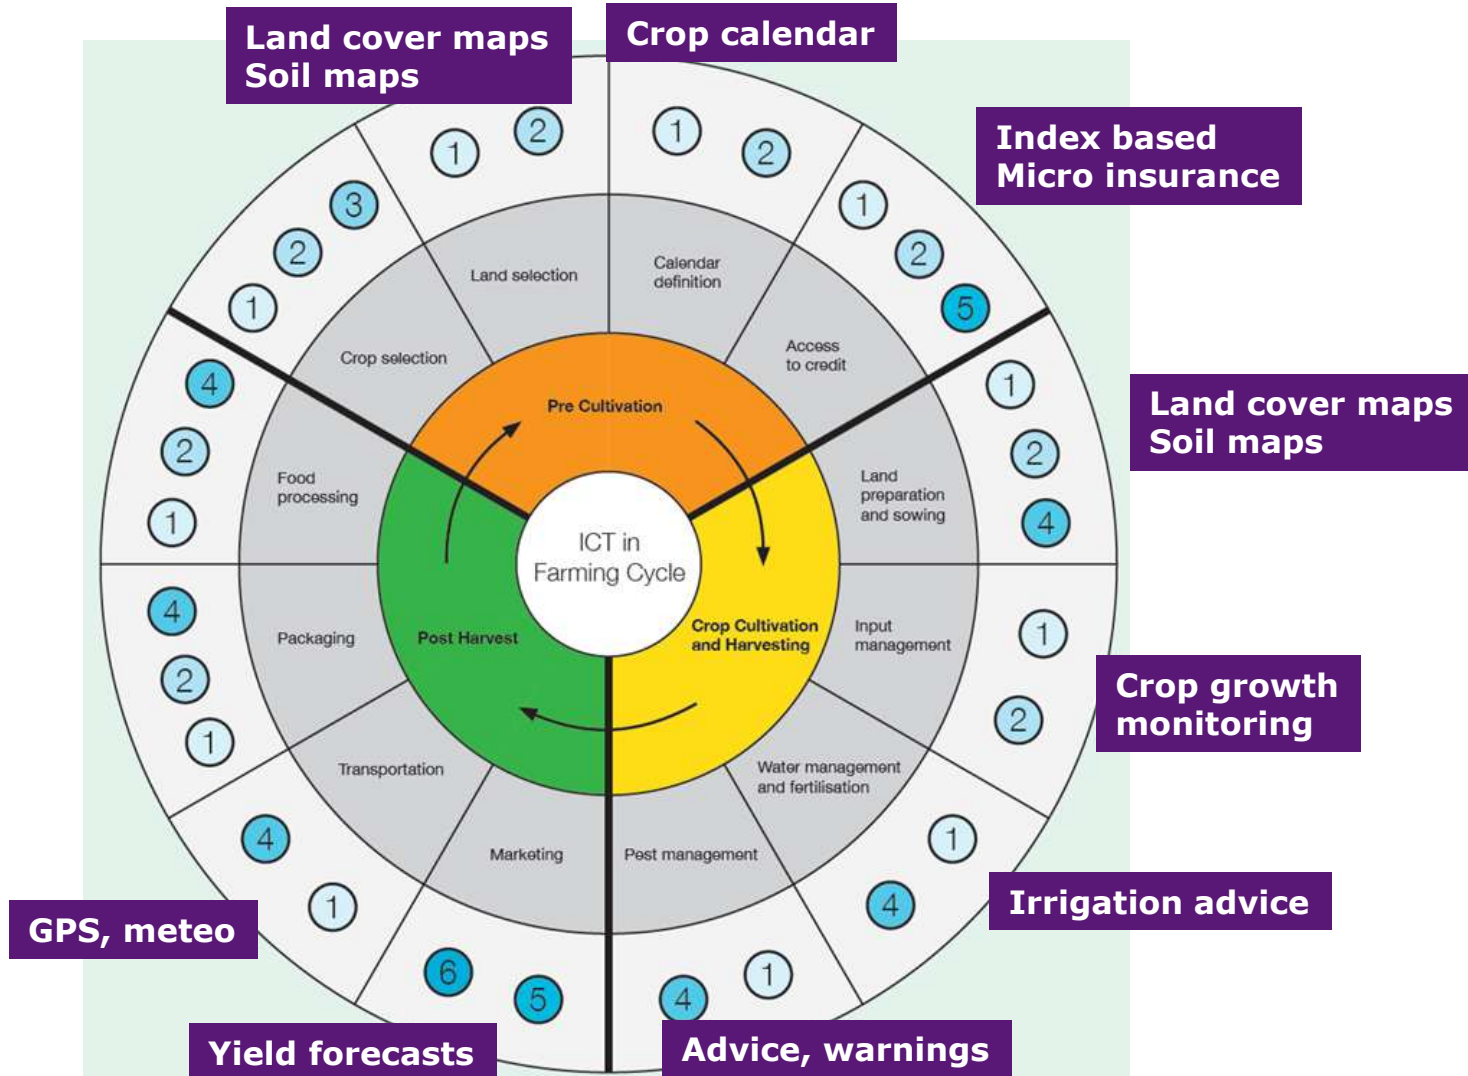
Land cover maps
Soil maps

Crop calendar

Index based
Micro insurance

Land cover maps
Soil maps

Crop growth
monitoring

Irrigation advice

Advice, warnings

Yield forecasts

GPS, meteo

2
1
1
2
1
2
5
1
2
4
1
2
1
4
4
1
4
1
5
6
1
4
1
2
4
4
2
1
1
2
3

Land selection
Calendar definition
Access to credit
Land preparation and sowing
Input management
Water management and fertilisation
Pest management
Marketing
Transportation
Packaging
Food processing
Crop selection

Pre Cultivation
Crop Cultivation and Harvesting
Post Harvest

ICT in Farming Cycle